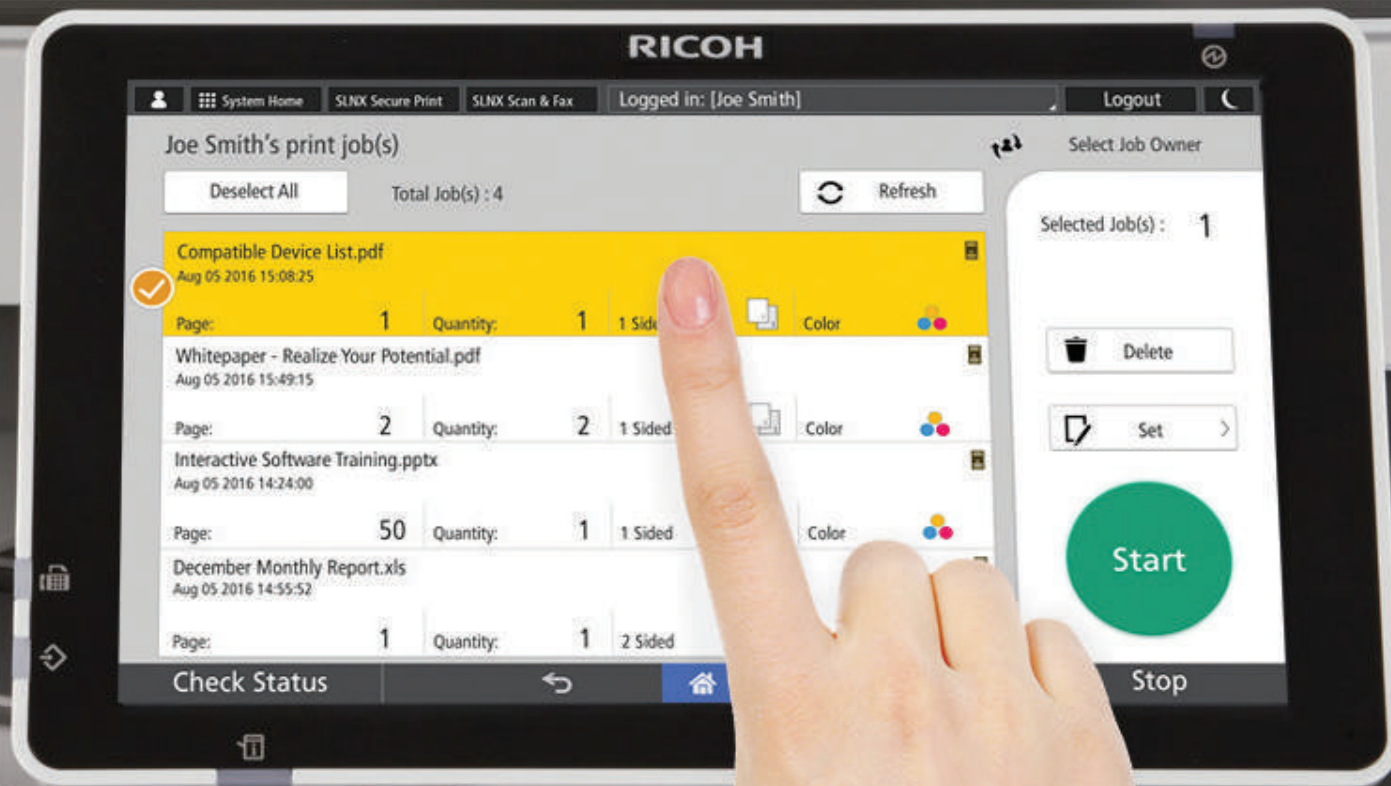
RICOH

System Home | SLNX Secure Print | SLNX Scan & Fax | Logged in: [Joe Smith] | Logout

Joe Smith's print job(s)

Select Job Owner

Deselect All

Total Job(s) : 4

Refresh

Selected Job(s) : 1

Compatible Device List.pdf
Aug 05 2016 15:08:25
Page: 1 Quantity: 1 1 Side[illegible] Color

Whitepaper - Realize Your Potential.pdf
Aug 05 2016 15:49:15
Page: 2 Quantity: 2 1 Sided Color

Interactive Software Training.pptx
Aug 05 2016 14:24:00
Page: 50 Quantity: 1 1 Sided Color

December Monthly Report.xls
Aug 05 2016 14:55:52
Page: 1 Quantity: 1 2 Sided

Delete

Set

Start

Check Status

Stop